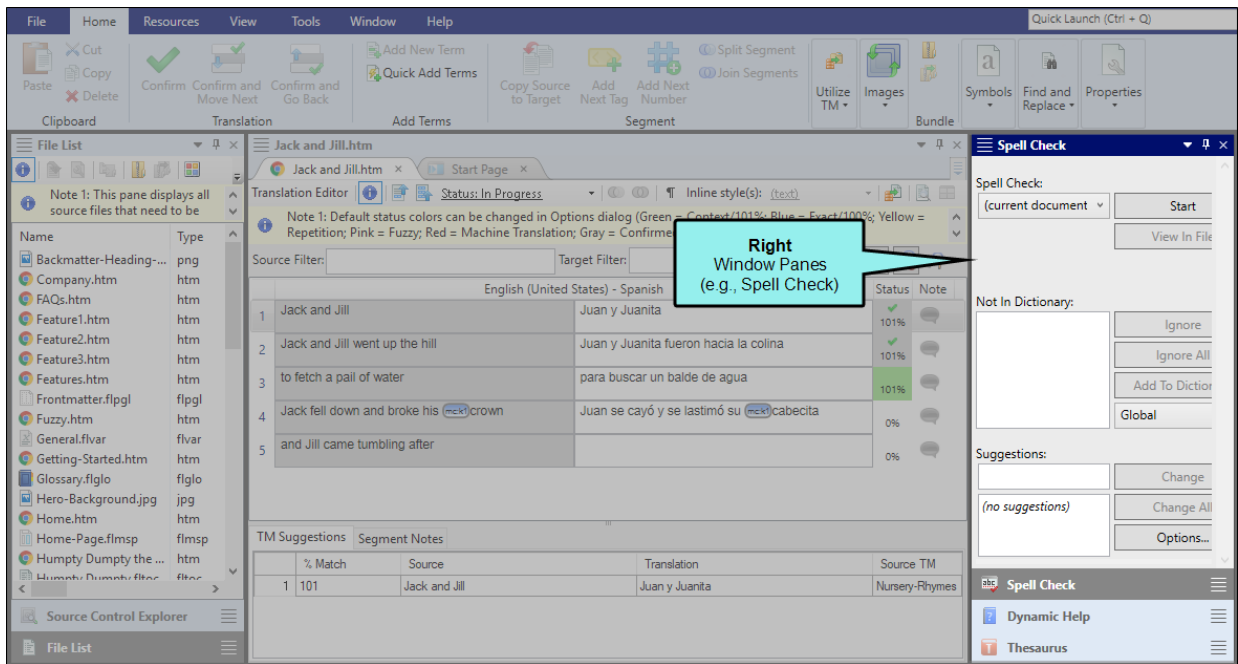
File Home Resources View Tools Window Help

Quick Launch (Ctrl + Q)

Paste Cut Copy Delete
Clipboard

Confirm Confirm and Move Next Confirm and Go Back
Translation

Add New Term Quick Add Terms
Add Terms

Copy Source to Target Add Next Tag Add Next Number Split Segment Join Segments
Segment

Utilize TM Images Bundle Symbols Find and Replace Properties

File List

Note 1: This pane displays all source files that need to be

| Name | Type |
|---|---|
| Backmatter-Heading-... | png |
| Company.htm | htm |
| FAQs.htm | htm |
| Feature1.htm | htm |
| Feature2.htm | htm |
| Feature3.htm | htm |
| Features.htm | htm |
| Frontmatter.flpgl | flpgl |
| Fuzzy.htm | htm |
| General.flvar | flvar |
| Getting-Started.htm | htm |
| Glossary.flglo | flglo |
| Hero-Background.jpg | jpg |
| Home.htm | htm |
| Home-Page.flmsp | flmsp |
| Humpty Dumpty the ... | htm |
| Humpty Dumpty.fltoc | fltoc |

Source Control Explorer
File List

Jack and Jill.htm

Jack and Jill.htm × Start Page ×

Translation Editor Status: In Progress ¶ Inline style(s): (text)

Note 1: Default status colors can be changed in Options dialog (Green = Context/101%; Blue = Exact/100%; Yellow = Repetition; Pink = Fuzzy; Red = Machine Translation; Gray = Confirme

Source Filter: Target Filter:

Right
Window Panes
(e.g., Spell Check)

| | English (United States) - Spanish | | Status | Note |
|---|---|---|---|---|
| 1 | Jack and Jill | Juan y Juanita | 101% | |
| 2 | Jack and Jill went up the hill | Juan y Juanita fueron hacia la colina | 101% | |
| 3 | to fetch a pail of water | para buscar un balde de agua | 101% | |
| 4 | Jack fell down and broke his crown | Juan se cayó y se lastimó su cabecita | 0% | |
| 5 | and Jill came tumbling after | | 0% | |

TM Suggestions Segment Notes

| | % Match | Source | Translation | Source TM |
|---|---|---|---|---|
| 1 | 101 | Jack and Jill | Juan y Juanita | Nursery-Rhymes |

Spell Check

Spell Check:
(current document
Start
View In File

Not In Dictionary:
Ignore
Ignore All
Add To Diction
Global

Suggestions:
Change
(no suggestions)
Change All
Options...

Spell Check
Dynamic Help
Thesaurus